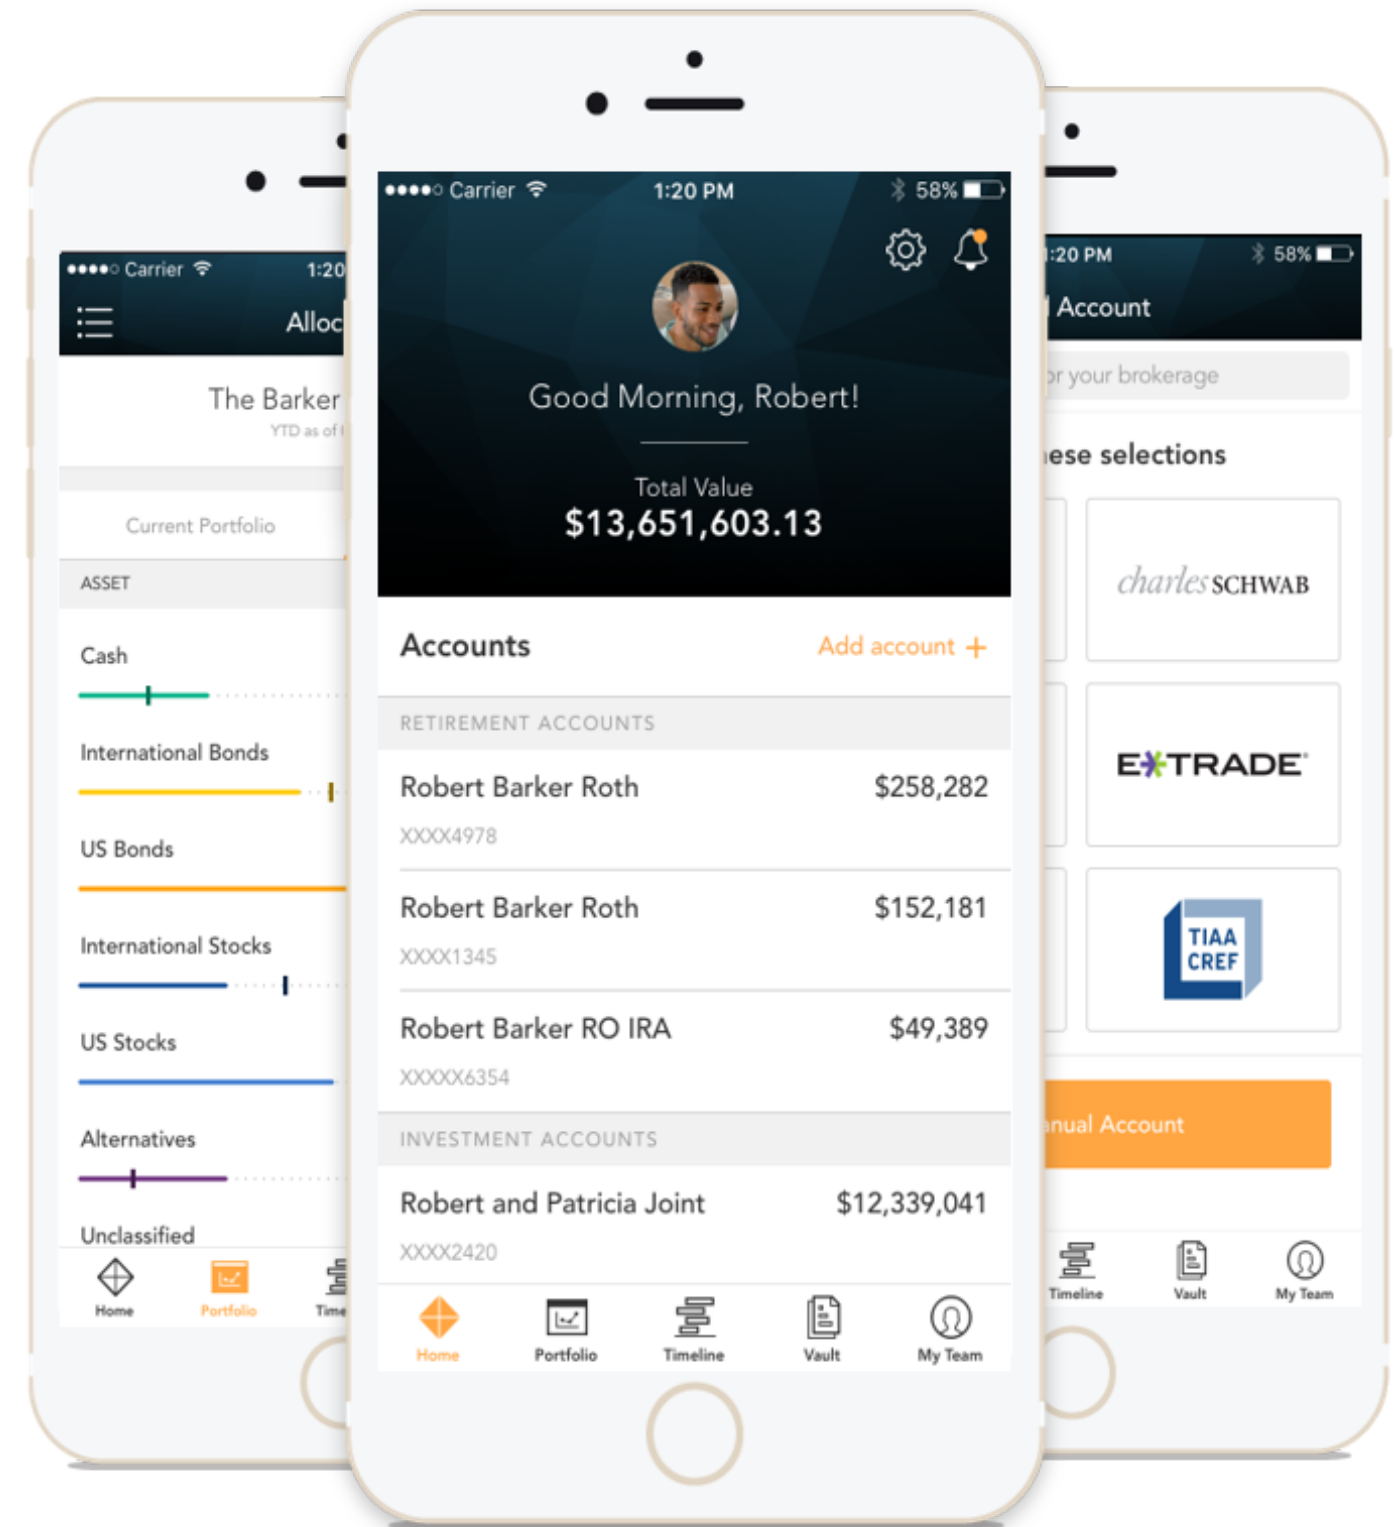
●●●●○ Carrier 1:20
Alloc
The Barker
YTD as of
Current Portfolio
ASSET
Cash
International Bonds
US Bonds
International Stocks
US Stocks
Alternatives
Unclassified
Home
Portfolio
Time

●●●●○ Carrier 1:20 PM 58%
Good Morning, Robert!
Total Value
$13,651,603.13
Accounts
Add account +
RETIREMENT ACCOUNTS
Robert Barker Roth $258,282
XXXX4978
Robert Barker Roth $152,181
XXXX1345
Robert Barker RO IRA $49,389
XXXXX6354
INVESTMENT ACCOUNTS
Robert and Patricia Joint $12,339,041
XXXX2420
Home
Portfolio
Timeline
Vault
My Team

:20 PM 58%
Account
r your brokerage
ese selections
charles SCHWAB
E*TRADE
TIAA CREF
nual Account
Timeline
Vault
My Team